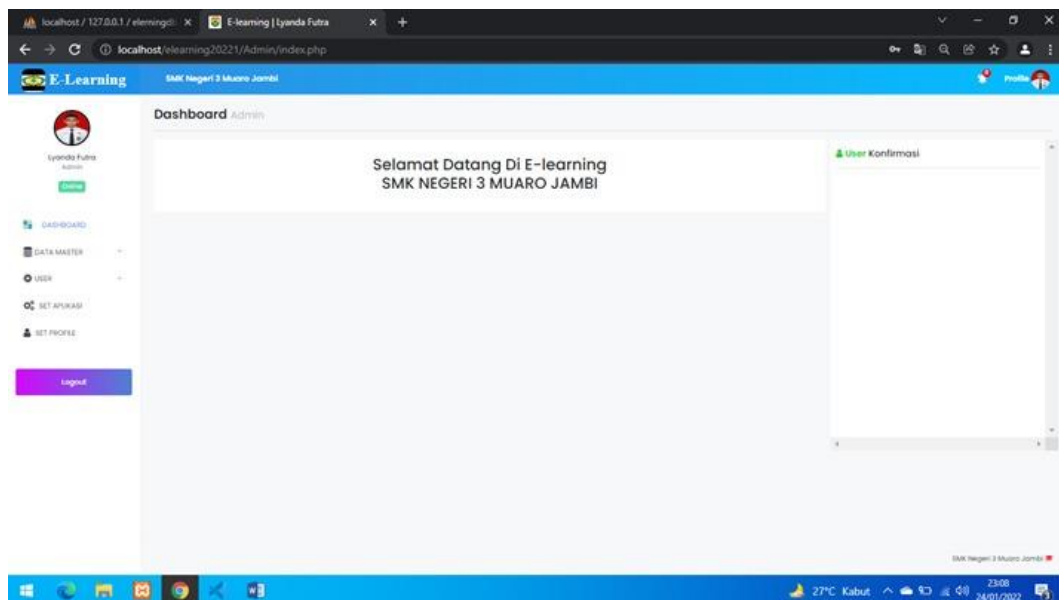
localhost / 127.0.0.1 / elerningdi ×
E-learning | Lyanda Futra ×
+

localhost/elearning20221/Admin/index.php

E-Learning
SMK Negeri 3 Muaro Jambi
Profile

Lyanda Futra
Admin
Online

DASHBOARD
DATA MASTER
USER
SET APLIKASI
SET PROFILE

Logout

Dashboard Admin

Selamat Datang Di E-learning
SMK NEGERI 3 MUARO JAMBI

User Konfirmasi

SMK Negeri 3 Muaro Jambi

27°C Kabut
23:08
24/01/2022